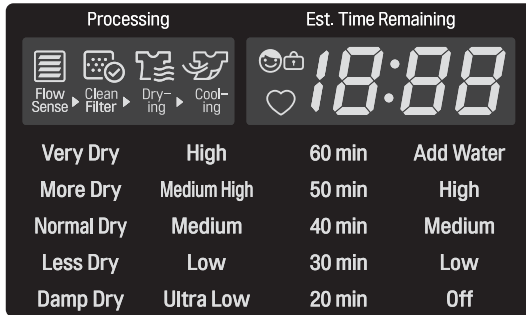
Processing

Est. Time Remaining

Flow Sense ▸ Clean Filter ▸ Drying ▸ Cooling

18:88

| Very Dry | High | 60 min | Add Water |
|---|---|---|---|
| More Dry | Medium High | 50 min | High |
| Normal Dry | Medium | 40 min | Medium |
| Less Dry | Low | 30 min | Low |
| Damp Dry | Ultra Low | 20 min | Off |